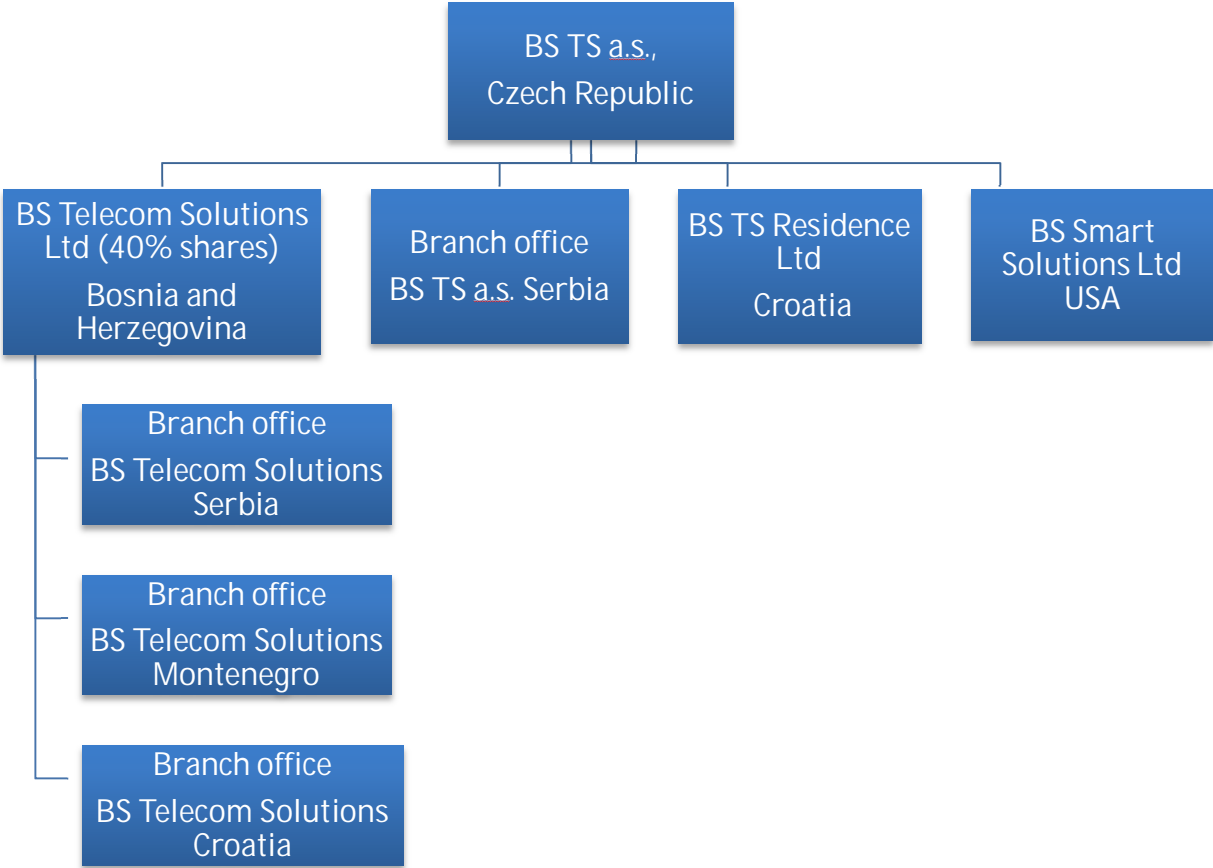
BS TS a.s., Czech Republic

BS Telecom Solutions Ltd (40% shares)
Bosnia and Herzegovina

Branch office
BS TS a.s. Serbia

BS TS Residence Ltd
Croatia

BS Smart Solutions Ltd USA

Branch office
BS Telecom Solutions Serbia

Branch office
BS Telecom Solutions Montenegro

Branch office
BS Telecom Solutions Croatia